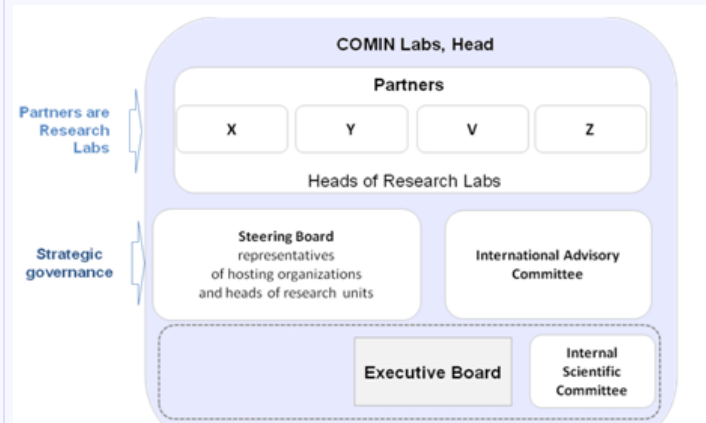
COMIN Labs, Head

Partners are Research Labs

Partners

X

Y

V

Z

Heads of Research Labs

Strategic governance

Steering Board
representatives
of hosting organizations
and heads of research units

International Advisory Committee

Executive Board

Internal Scientific Committee